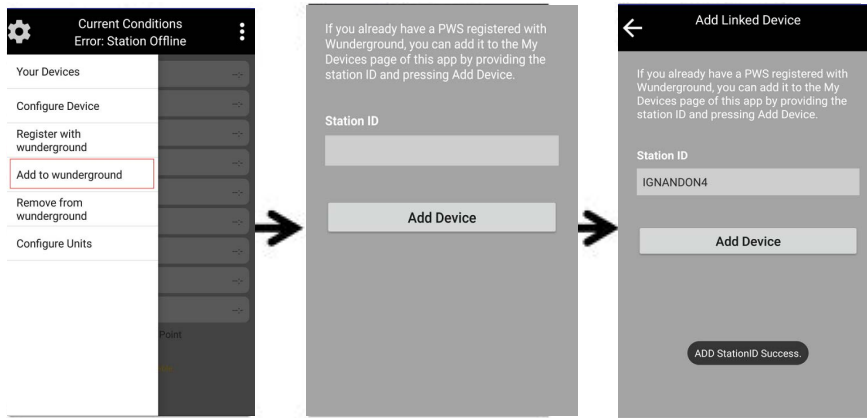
Current Conditions
Error: Station Offline

Your Devices

Configure Device

Register with wunderground

Add to wunderground

Remove from wunderground

Configure Units

Point

If you already have a PWS registered with Wunderground, you can add it to the My Devices page of this app by providing the station ID and pressing Add Device.

Station ID

Add Device

Add Linked Device

If you already have a PWS registered with Wunderground, you can add it to the My Devices page of this app by providing the station ID and pressing Add Device.

Station ID

IGNANDON4

Add Device

ADD StationID Success.